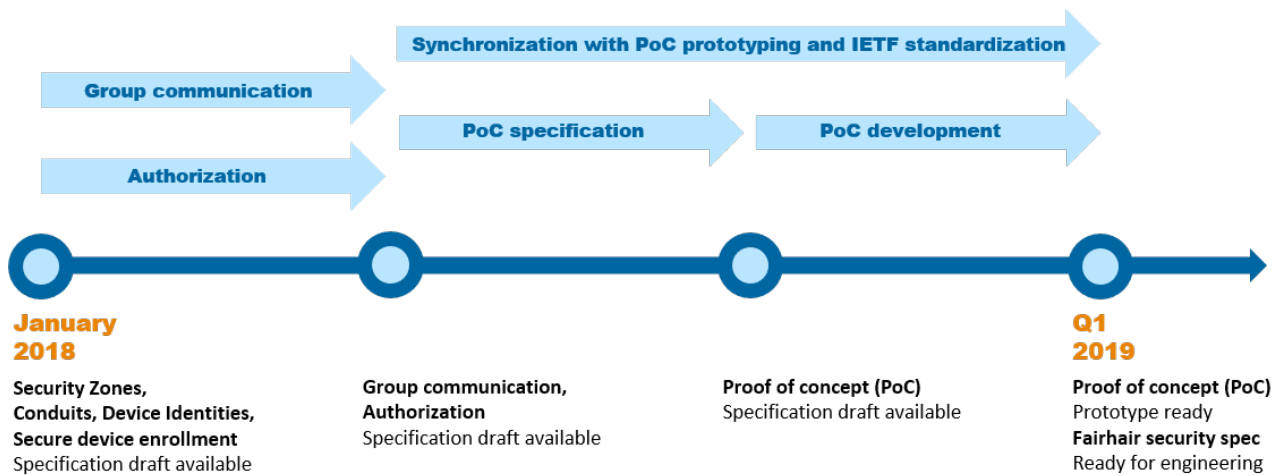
Synchronization with PoC prototyping and IETF standardization

Group communication

PoC specification

PoC development

Authorization

January 2018

Security Zones, Conduits, Device Identities, Secure device enrollment
Specification draft available

Group communication, Authorization
Specification draft available

Proof of concept (PoC)
Specification draft available

Q1 2019

Proof of concept (PoC)
Prototype ready
Fairhair security spec
Ready for engineering